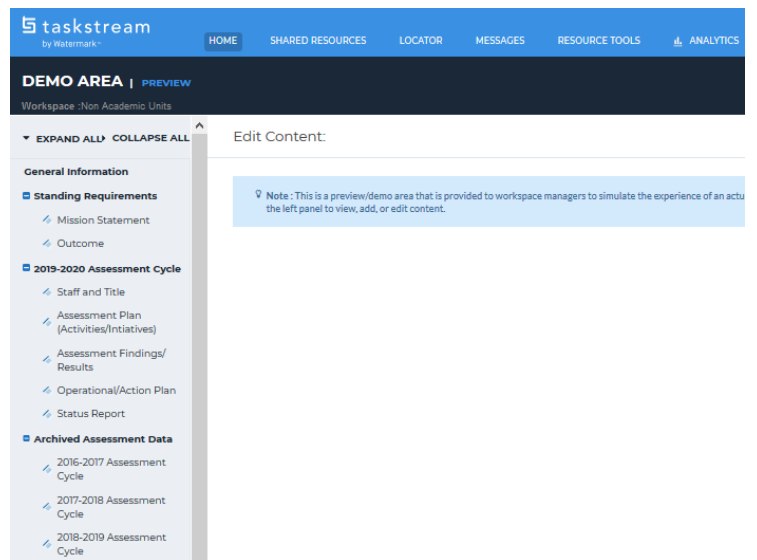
taskstream
by Watermark

HOME SHARED RESOURCES LOCATOR MESSAGES RESOURCE TOOLS ANALYTICS

DEMO AREA | PREVIEW

Workspace :Non Academic Units

EXPAND ALL COLLAPSE ALL

Edit Content:

Note : This is a preview/demo area that is provided to workspace managers to simulate the experience of an actu the left panel to view, add, or edit content.

General Information

Standing Requirements

Mission Statement

Outcome

2019-2020 Assessment Cycle

Staff and Title

Assessment Plan (Activities/Intiatives)

Assessment Findings/ Results

Operational/Action Plan

Status Report

Archived Assessment Data

2016-2017 Assessment Cycle

2017-2018 Assessment Cycle

2018-2019 Assessment Cycle